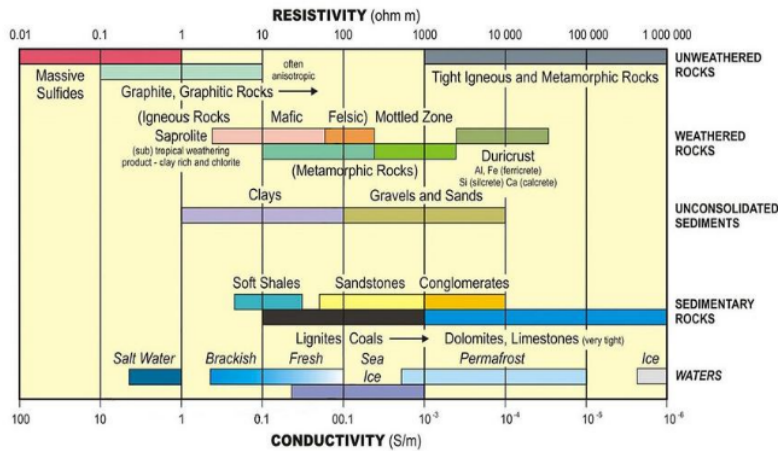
RESISTIVITY (ohm m)

0.01 0.1 1 10 100 1000 10 000 100 000 1 000 000

Massive Sulfides

often anisotropic

Graphite, Graphitic Rocks

Tight Igneous and Metamorphic Rocks

UNWEATHERED ROCKS

(Igneous Rocks Mafic Felsic) Mottled Zone

Saprolite

(sub) tropical weathering product - clay rich and chlorite

(Metamorphic Rocks)

Duricrust
Al, Fe (ferricrete)
Si (silcrete) Ca (calcrete)

WEATHERED ROCKS

Clays

Gravels and Sands

UNCONSOLIDATED SEDIMENTS

Soft Shales

Sandstones

Conglomerates

Lignites Coals

Dolomites, Limestones (very tight)

SEDIMENTARY ROCKS

Salt Water

Brackish

Fresh

Sea Ice

Permafrost

Ice

WATERS

100 10 1 0.1 0.01 $10^{-3}$ $10^{-4}$ $10^{-5}$ $10^{-6}$

CONDUCTIVITY (S/m)